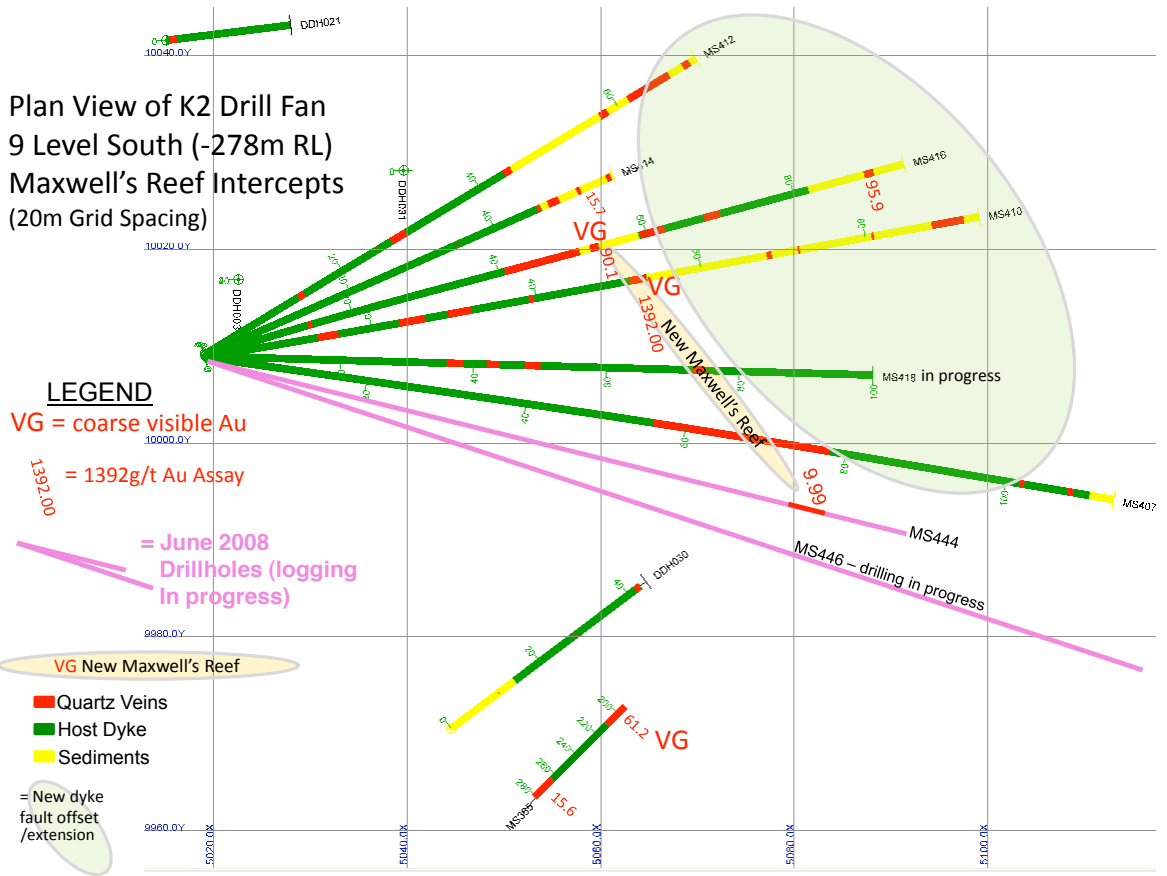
DDH021
10040.0Y

Plan View of K2 Drill Fan
9 Level South (-278m RL)
Maxwell's Reef Intercepts
(20m Grid Spacing)

MS412
60
DDH031
40
MS414
15.7
MS416
95.9
80
MS410
VG
10020.0Y
90.1
VG
1392.00
DDH003
20
40
New Maxwell's Reef
MS418 in progress
100

LEGEND
VG = coarse visible Au
1392.00 = 1392g/t Au Assay
10000.0Y
9.99
MS407
MS444
MS446 – drilling in progress

= June 2008 Drillholes (logging In progress)

DDH030
9980.0Y

VG New Maxwell's Reef

Quartz Veins
Host Dyke
Sediments

200
220
61.2
VG
240
260
280
15.6
MS385

= New dyke fault offset /extension

9960.0Y
5020.0X
5040.0X
5060.0X
5080.0X
5100.0X